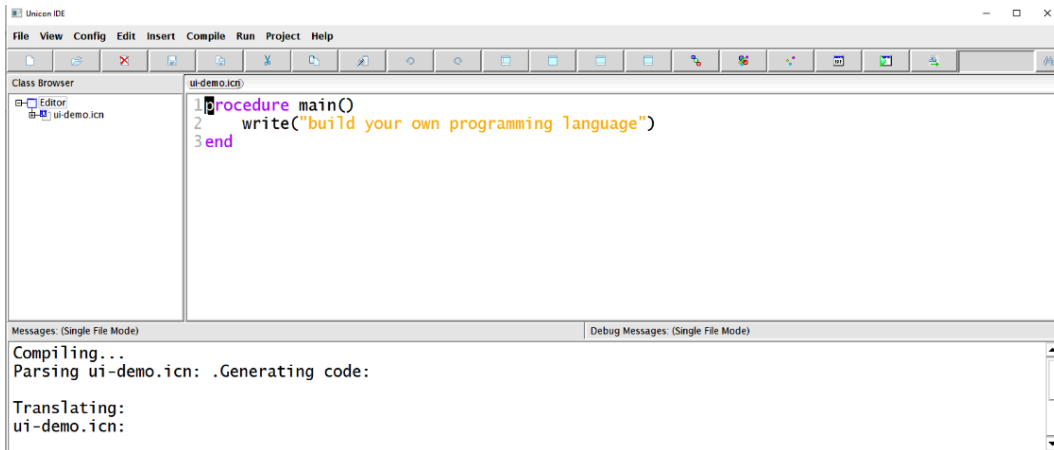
Unicon IDE

File View Config Edit Insert Compile Run Project Help

Class Browser

ui-demo.icn

Editor
ui-demo.icn

1 procedure main()
2 write("build your own programming language")
3 end

Messages: (Single File Mode)

Debug Messages: (Single File Mode)

Compiling...
Parsing ui-demo.icn: .Generating code:

Translating:
ui-demo.icn: